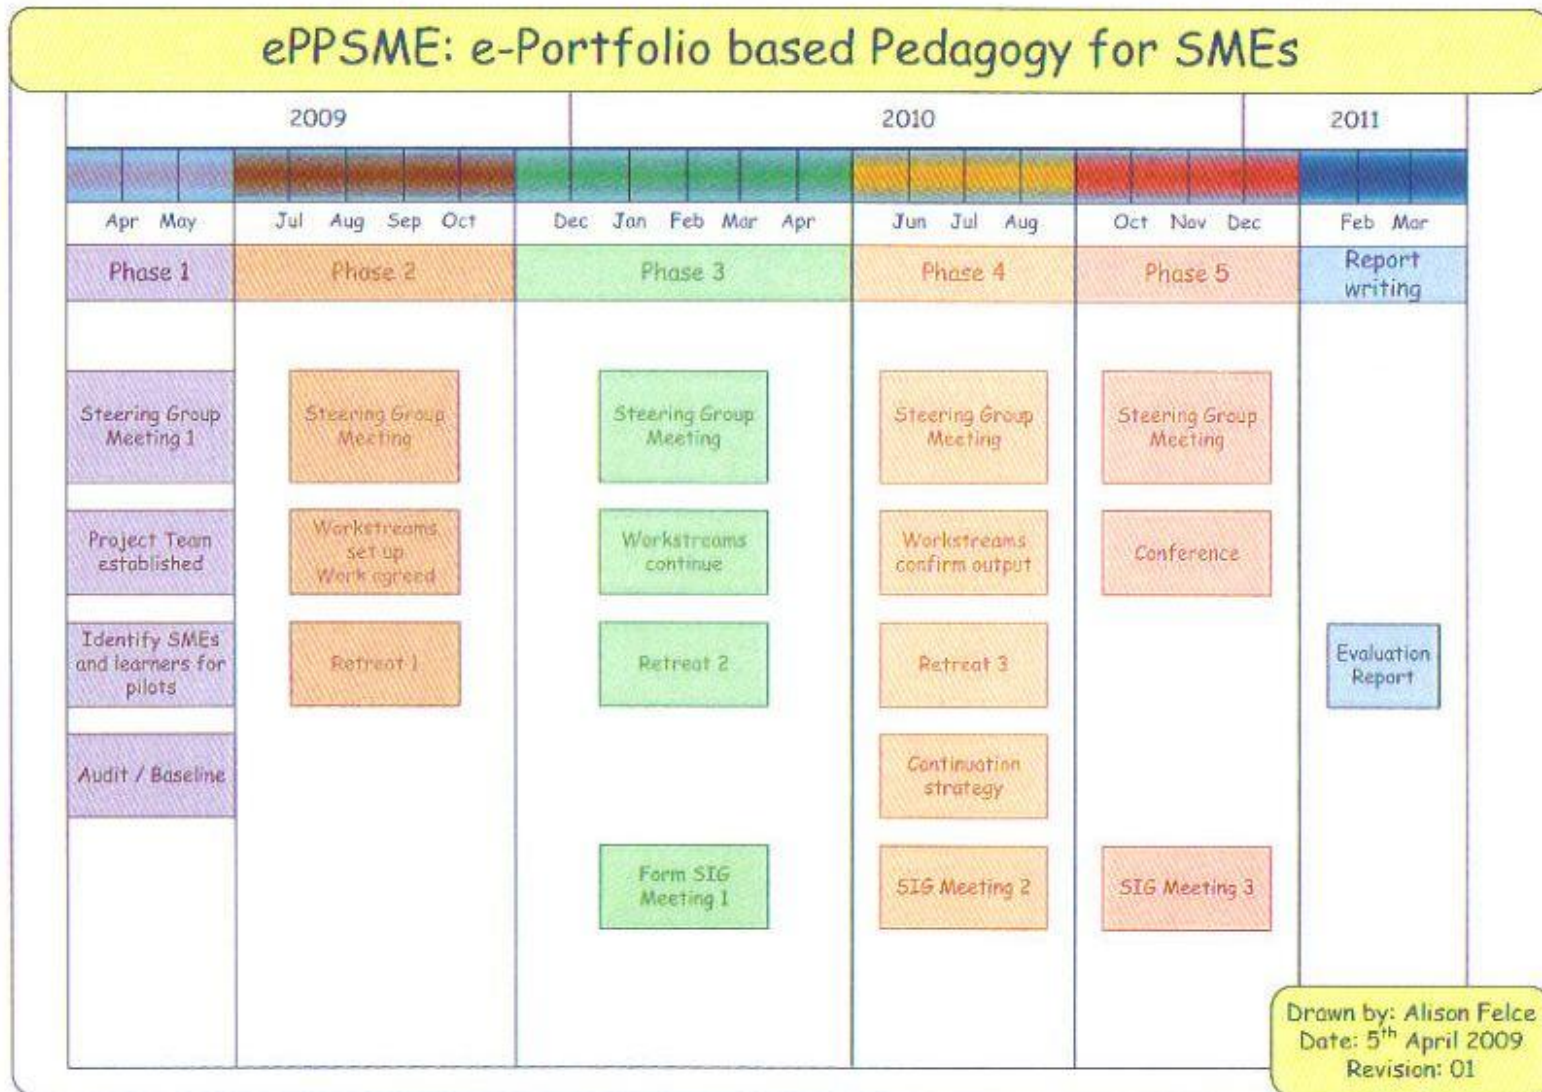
ePPSME: e-Portfolio based Pedagogy for SMEs

| 2009 | 2010 | 2011 |
|---|---|---|

| Apr May | Jul Aug Sep Oct | Dec Jan Feb Mar Apr | Jun Jul Aug | Oct Nov Dec | Feb Mar |
|---|---|---|---|---|---|
| Phase 1 | Phase 2 | Phase 3 | Phase 4 | Phase 5 | Report writing |
| Steering Group Meeting 1 | Steering Group Meeting | Steering Group Meeting | Steering Group Meeting | Steering Group Meeting | |
| Project Team established | Workstreams set up Work agreed | Workstreams continue | Workstreams confirm output | Conference | |
| Identify SMEs and learners for pilots | Retreat 1 | Retreat 2 | Retreat 3 | | Evaluation Report |
| Audit / Baseline | | | Continuation strategy | | |
| | | Form SIG Meeting 1 | SIG Meeting 2 | SIG Meeting 3 | |

Drawn by: Alison Felce
Date: 5$^{th}$ April 2009
Revision: 01